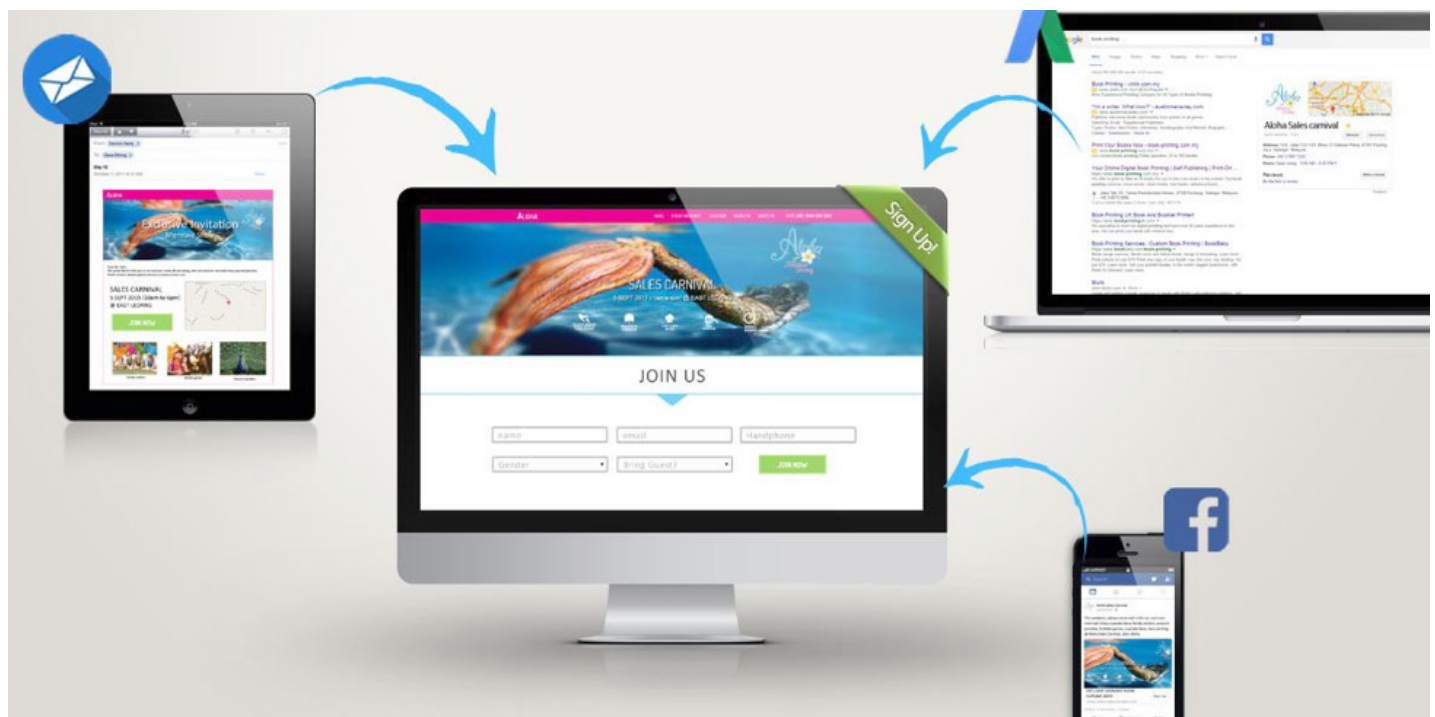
Exclusive Invitation

SALES CARNIVAL
5 SEPT 2015 (10am to 6pm)
@ EAST LEDANG

JOIN NOW

Sign Up!

Aloha

SALES CARNIVAL

JOIN US

name
email
Handphone
Gender
Bring Guest?
JOIN NOW

Google

Book Printing

Aloha Sales carnival

f